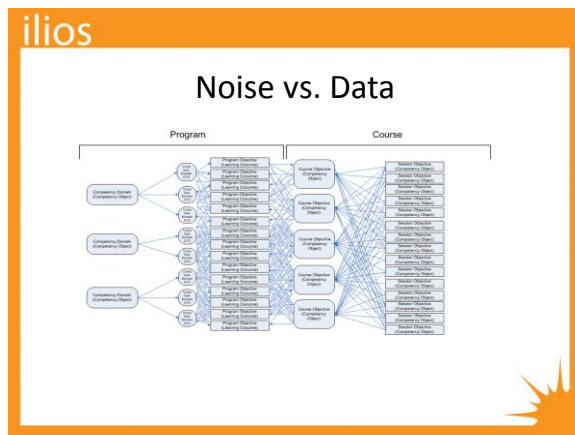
ilios

Noise vs. Data

Program

Course

Competency Domain (Competency Object)

Competency Domain (Competency Object)

Competency Domain (Competency Object)

Program Objective (Learning Outcome)

Course Objective (Competency Object)

Session Objective (Competency Object)